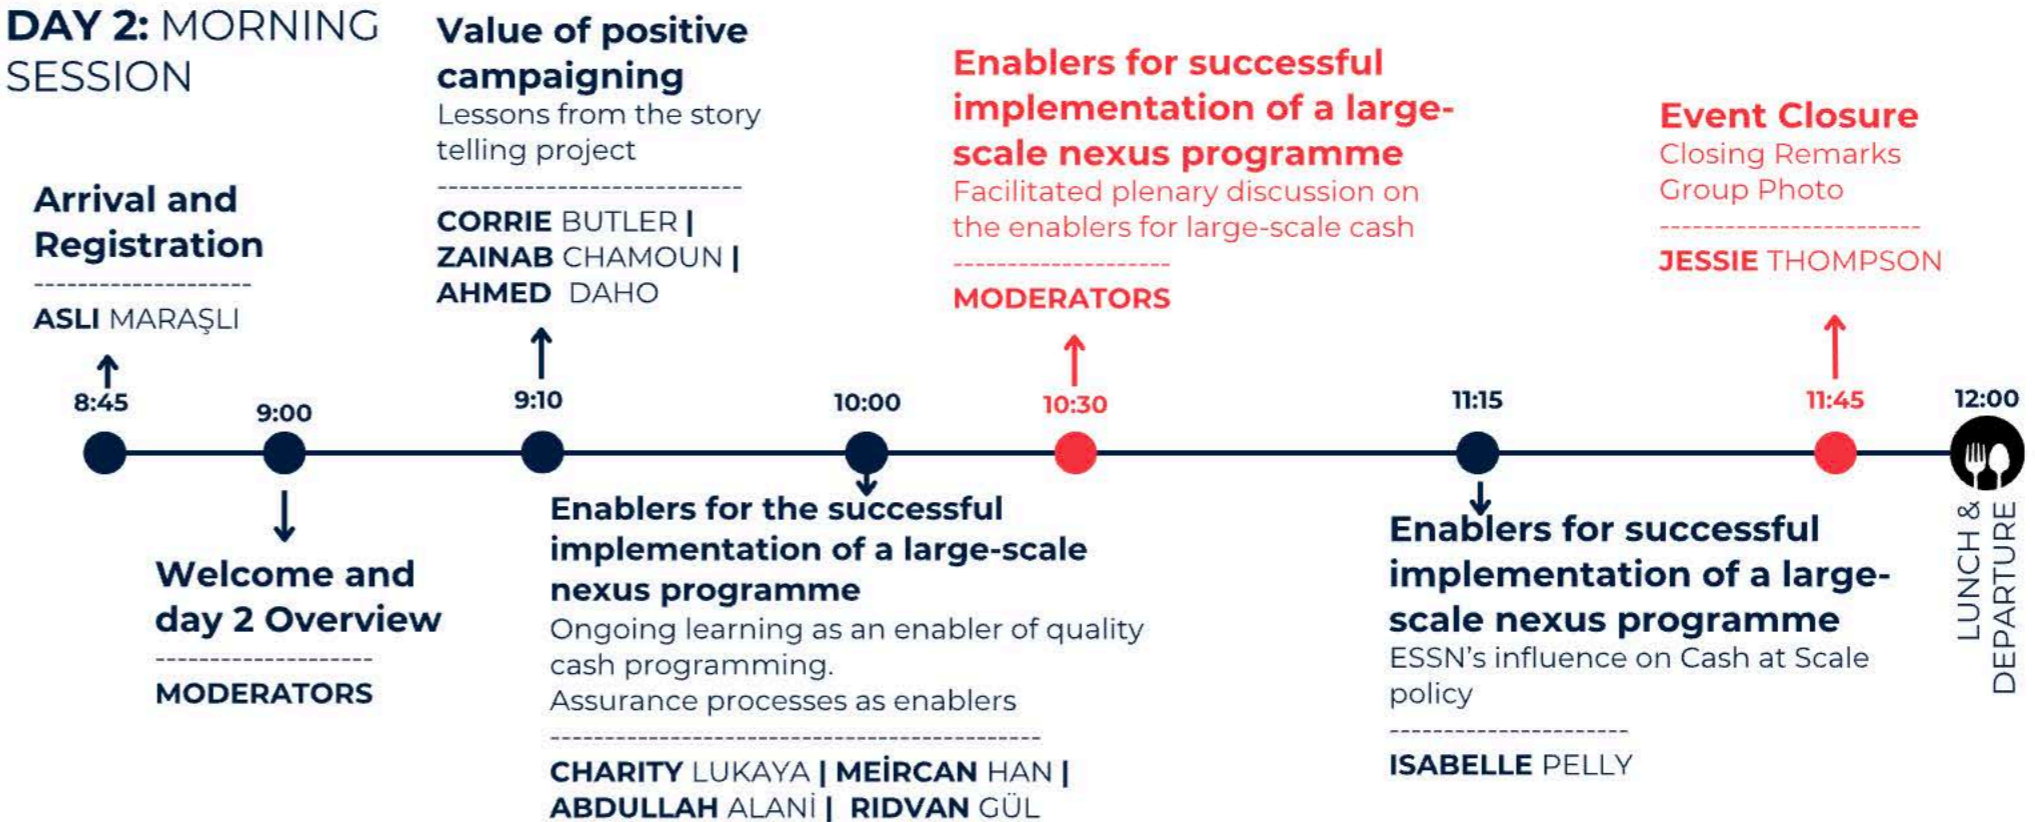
DAY 2: MORNING SESSION

Arrival and Registration
---------------------
ASLI MARAŞLI

8:45

9:00

Welcome and day 2 Overview
---------------------
MODERATORS

Value of positive campaigning
Lessons from the story telling project
---------------------
CORRIE BUTLER |
ZAINAB CHAMOUN |
AHMED DAHO

9:10

10:00

Enablers for the successful implementation of a large-scale nexus programme
Ongoing learning as an enabler of quality cash programming.
Assurance processes as enablers
---------------------
CHARITY LUKAYA | MEİRCAN HAN |
ABDULLAH ALANİ | RIDVAN GÜL

Enablers for successful implementation of a large-scale nexus programme
Facilitated plenary discussion on the enablers for large-scale cash
---------------------
MODERATORS

10:30

11:15

Enablers for successful implementation of a large-scale nexus programme
ESSN's influence on Cash at Scale policy
---------------------
ISABELLE PELLY

Event Closure
Closing Remarks
Group Photo
---------------------
JESSIE THOMPSON

11:45

12:00

LUNCH & DEPARTURE